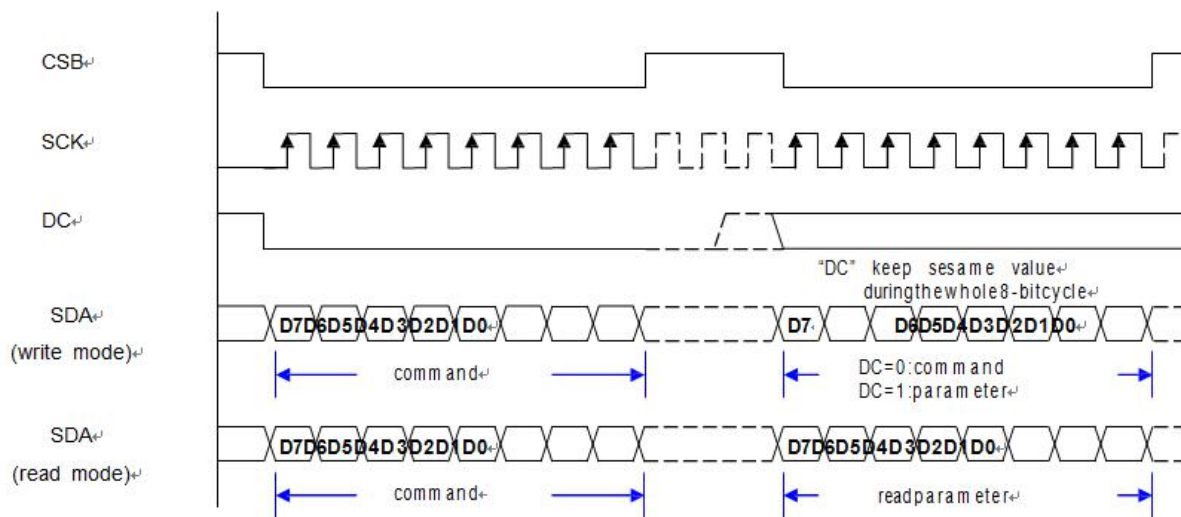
CSB

SCK

DC

"DC" keep sesame value
duringthewhole8-bitcycle

SDA
(write mode)

D7 D6 D5 D4 D3 D2 D1 D0

command

D7 D6 D5 D4 D3 D2 D1 D0

DC=0:command
DC=1:parameter

SDA
(read mode)

D7 D6 D5 D4 D3 D2 D1 D0

command

D7 D6 D5 D4 D3 D2 D1 D0

readparameter